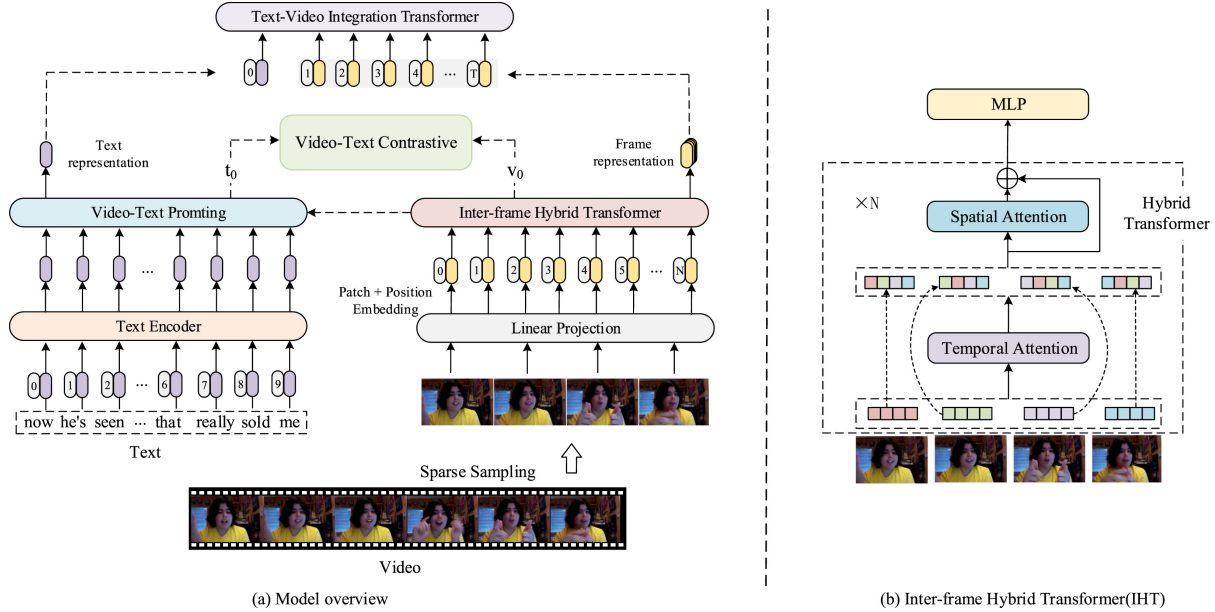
Text-Video Integration Transformer

0 1 2 3 4 ... T

Text representation

Video-Text Contrastive

$t_0$

$v_0$

Frame representation

Video-Text Promting

Inter-frame Hybrid Transformer

... 

0 1 2 3 4 5 ... N

Patch + Position Embedding

Text Encoder

Linear Projection

0 1 2 ... 6 7 8 9

now he's seen ... that really sold me

Text

Sparse Sampling

Video

(a) Model overview

MLP

$\times$N

Spatial Attention

Hybrid Transformer

Temporal Attention

(b) Inter-frame Hybrid Transformer(IHT)